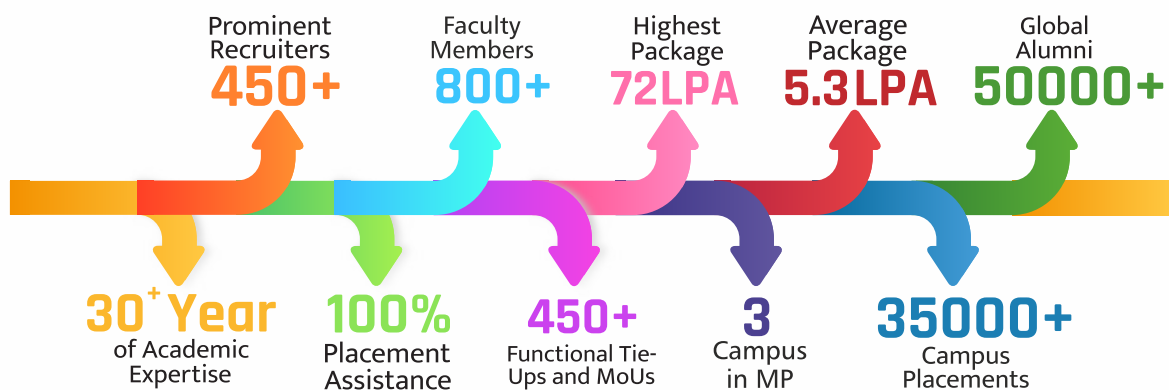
Prominent Recruiters
450+

Faculty Members
800+

Highest Package
72LPA

Average Package
5.3LPA

Global Alumni
50000+

$30^+$ Year
of Academic Expertise

100%
Placement Assistance

450+
Functional Tie-Ups and MoUs

3
Campus in MP

35000+
Campus Placements